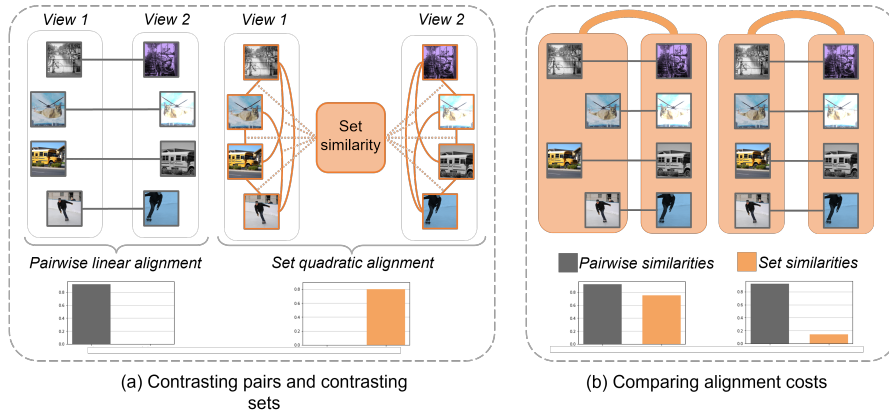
View 1

View 2

View 1

View 2

Set similarity

Pairwise linear alignment

Set quadratic alignment

0.8
0.6
0.4
0.2
0.0

0.8
0.6
0.4
0.2
0.0

(a) Contrasting pairs and contrasting sets

Pairwise similarities

Set similarities

0.8
0.6
0.4
0.2
0.0

0.8
0.6
0.4
0.2
0.0

(b) Comparing alignment costs